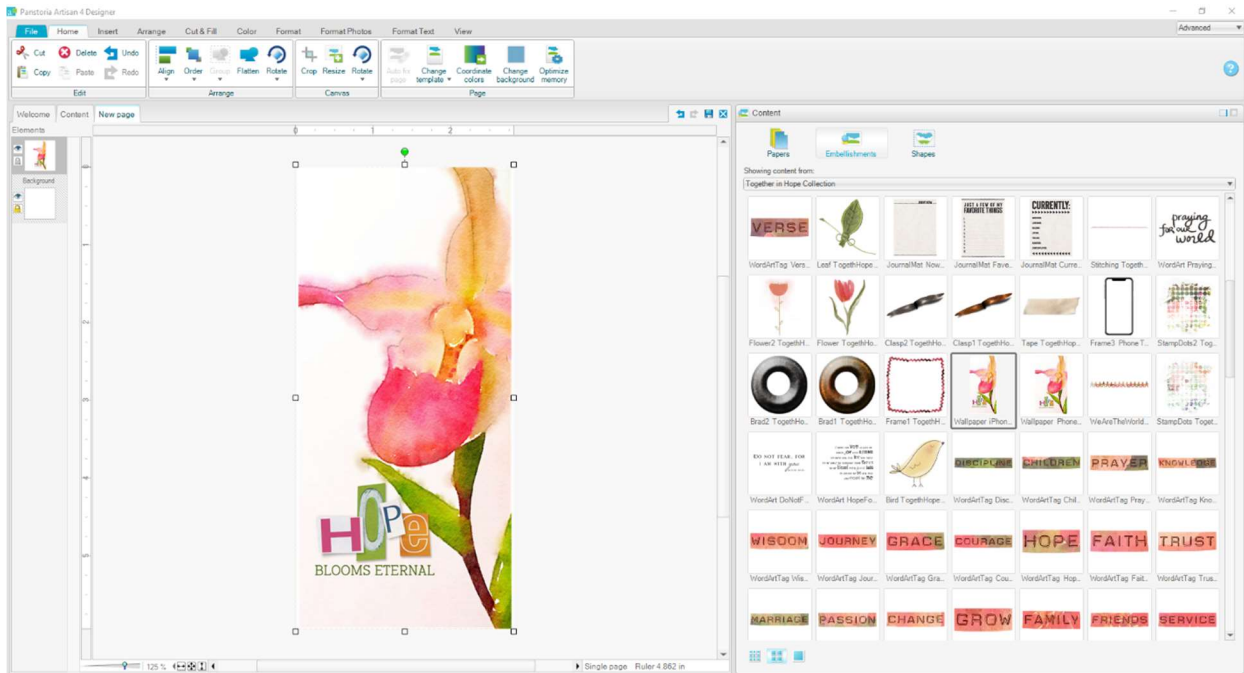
Panstoria Artisan 4 Designer

File Home Insert Arrange Cut & Fill Color Format Format Photos Format Text View

Advanced

Cut Delete Undo
Copy Paste Redo
Edit

Align Order Group Flatten Rotate
Arrange

Crop Resize Rotate
Canvas

Auto fix pages Change template Coordinate colors Change background Optimize memory
Page

Welcome Content New page

Elements

Background

HOPE
BLOOMS ETERNAL

125 %

Single page Ruler 4.862 in

Content

Papers Embellishments Shapes

Showing content from:
Together in Hope Collection

VERSE
JUST A FEW OF MY FAVORITE THINGS
CURRENTLY:
praying for our world

WordArtTag Vers... Leaf TogethHope... JournalMat Now... JournalMat Fave... JournalMat Curre... Stitching Togeth... WordArt Praying...

Flower2 TogethH... Flower TogethHo... Clasp2 TogethHo... Clasp1 TogethHo... Tape TogethHop... Frame3 PhoneT... StampDots2 Tog...

Brad2 TogethHo... Brad1 TogethHo... Frame1 TogethH... Wallpaper iPhon... Wallpaper Phone... WeAreTheWorld... StampDots Toget...

DO NOT FEAR, FOR I AM WITH you
DISCIPLINE CHILDREN PRAYER KNOWLEDGE

WordArt DoNotF... WordArt HopeFo... Bird TogethHope... WordArtTag Disc... WordArtTag Chil... WordArtTag Pray... WordArtTag Kno...

WISDOM JOURNEY GRACE COURAGE HOPE FAITH TRUST

WordArtTag Wis... WordArtTag Jour... WordArtTag Gra... WordArtTag Cou... WordArtTag Hop... WordArtTag Fait... WordArtTag Trus...

MARRIAGE PASSION CHANGE GROW FAMILY FRIENDS SERVICE